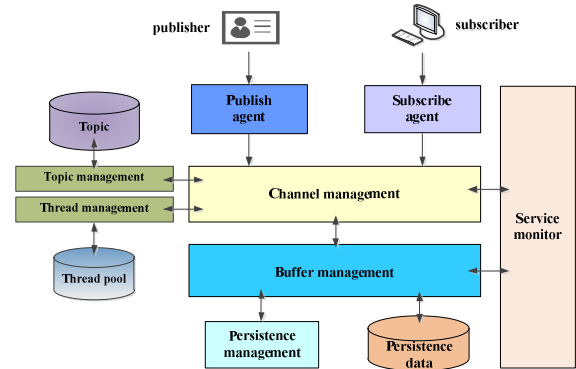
publisher

subscriber

Publish agent

Subscribe agent

Topic

Topic management

Thread management

Channel management

Service monitor

Thread pool

Buffer management

Persistence management

Persistence data